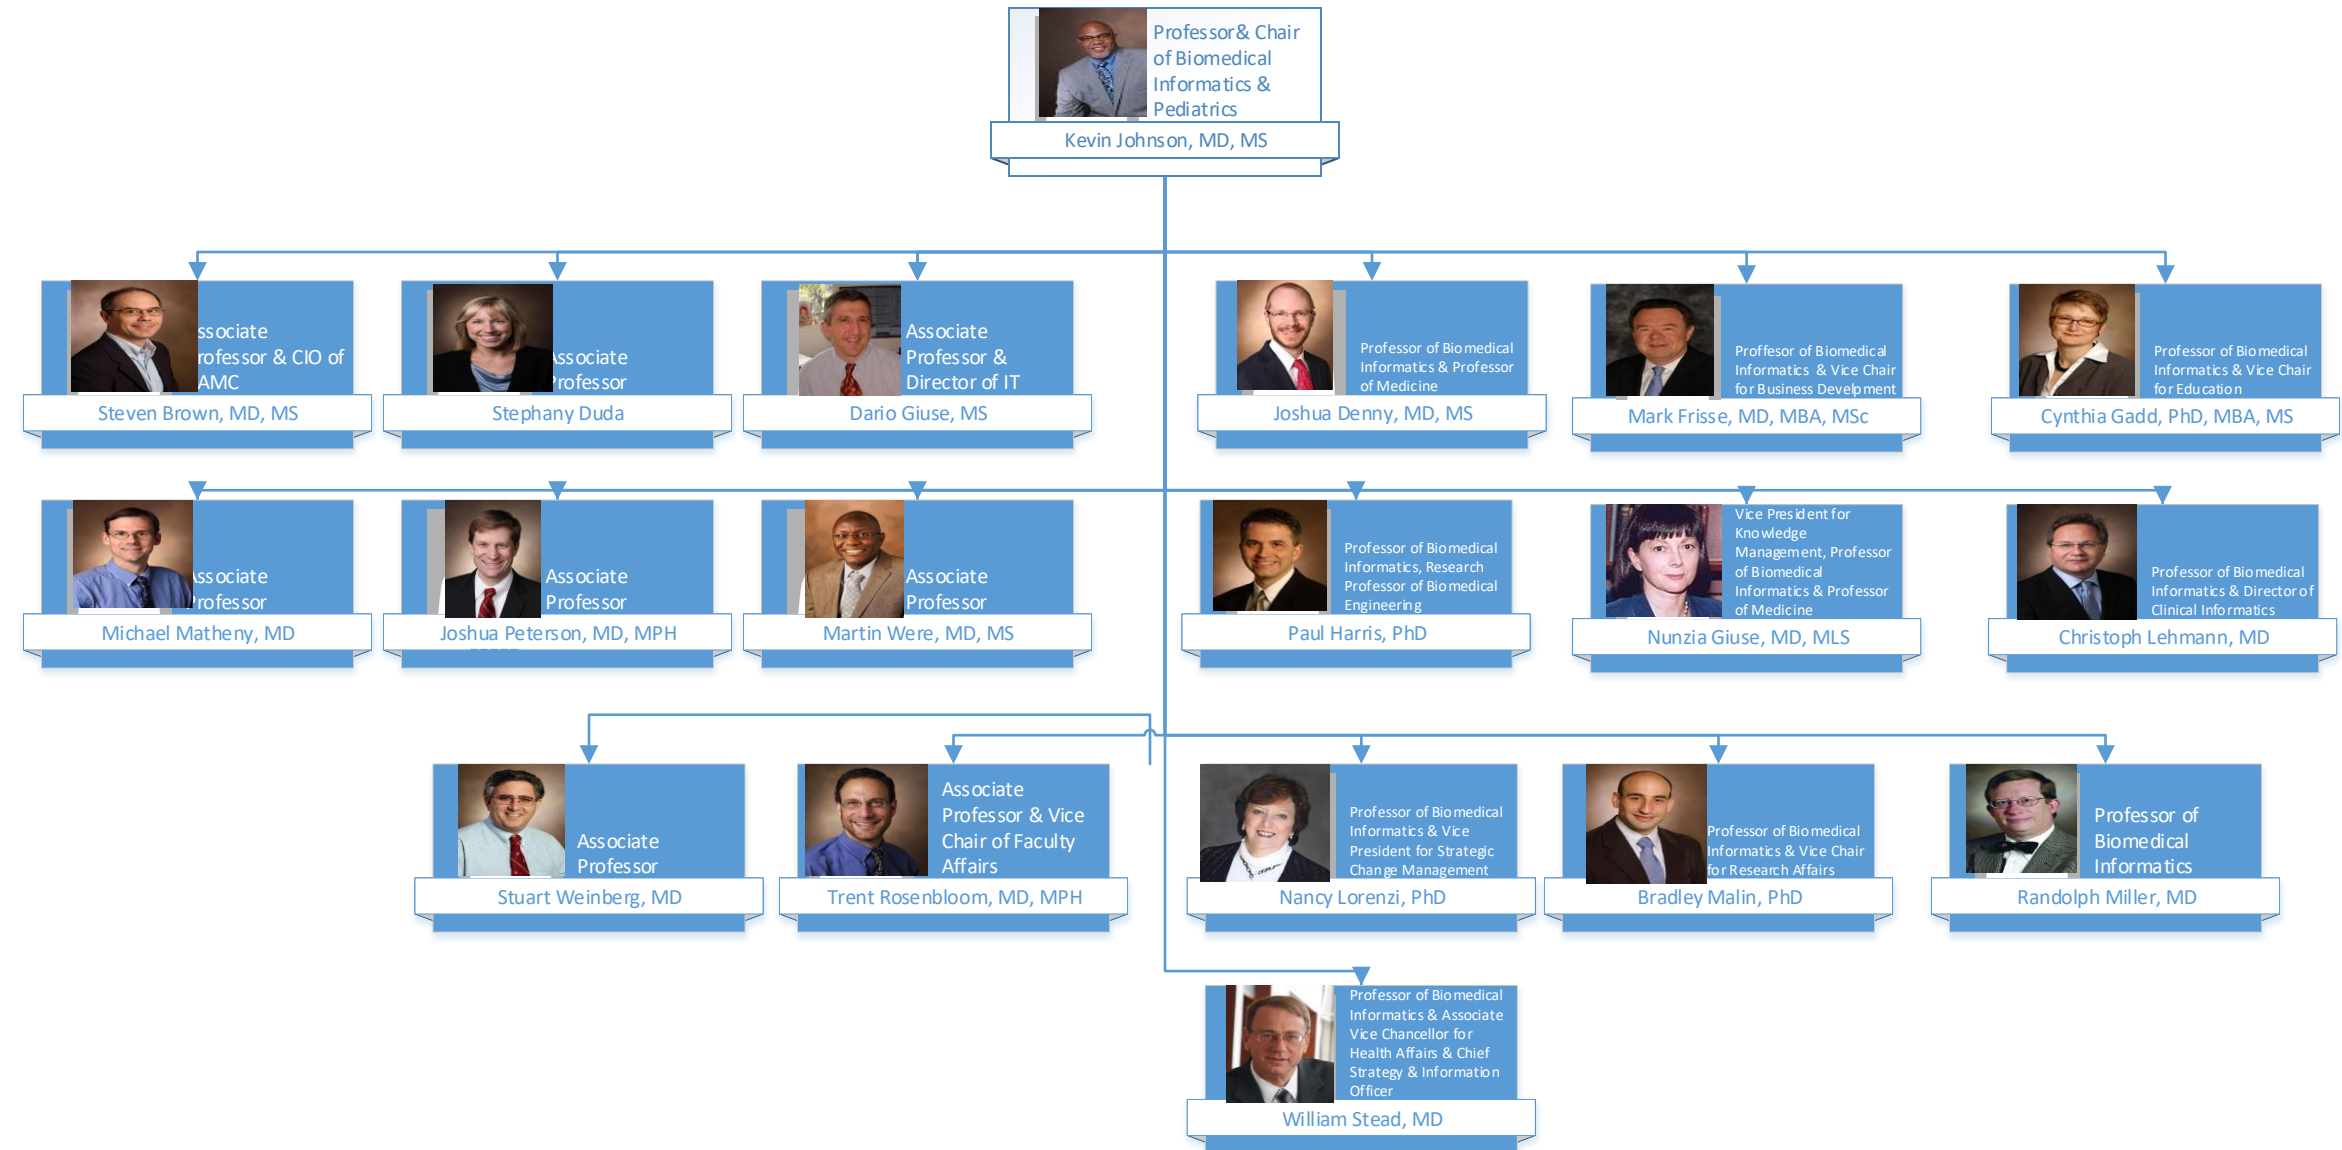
Professor& Chair of Biomedical Informatics & Pediatrics
Kevin Johnson, MD, MS

ssociate rofessor & CIO of AMC
Steven Brown, MD, MS

ssociate rofessor
Stephany Duda

Associate Professor & Director of IT
Dario Giuse, MS

Professor of Biomedical Informatics & Professor of Medicine
Joshua Denny, MD, MS

Proffesor of Biomedical Informatics & Vice Chair for Business Develpment
Mark Frisse, MD, MBA, MSc

Professor of Biomedical Informatics & Vice Chair for Education
Cynthia Gadd, PhD, MBA, MS

ssociate rofessor
Michael Matheny, MD

Associate Professor
Joshua Peterson, MD, MPH

Associate Professor
Martin Were, MD, MS

Professor of Biomedical Informatics, Research Professor of Biomedical Engineering
Paul Harris, PhD

Vice President for Knowledge Management, Professor of Biomedical Informatics & Professor of Medicine
Nunzia Giuse, MD, MLS

Professor of Biomedical Informatics & Director of Clinical Informatics
Christoph Lehmann, MD

Associate Professor
Stuart Weinberg, MD

Associate Professor & Vice Chair of Faculty Affairs
Trent Rosenbloom, MD, MPH

Professor of Biomedical Informatics & Vice President for Strategic Change Management
Nancy Lorenzi, PhD

Professor of Biomedical Informatics & Vice Chair for Research Affairs
Bradley Malin, PhD

Professor of Biomedical Informatics
Randolph Miller, MD

Professor of Biomedical Informatics & Associate Vice Chancellor for Health Affairs & Chief Strategy & Information Officer
William Stead, MD